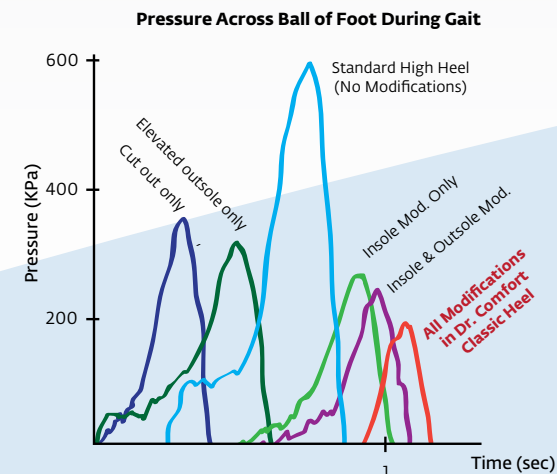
Pressure Across Ball of Foot During Gait

600

400

200

Pressure (KPa)

Standard High Heel (No Modifications)

Elevated outsole only

Cut out only

Insole Mod. Only

Insole & Outsole Mod.

All Modifications in Dr. Comfort Classic Heel

1

Time (sec)